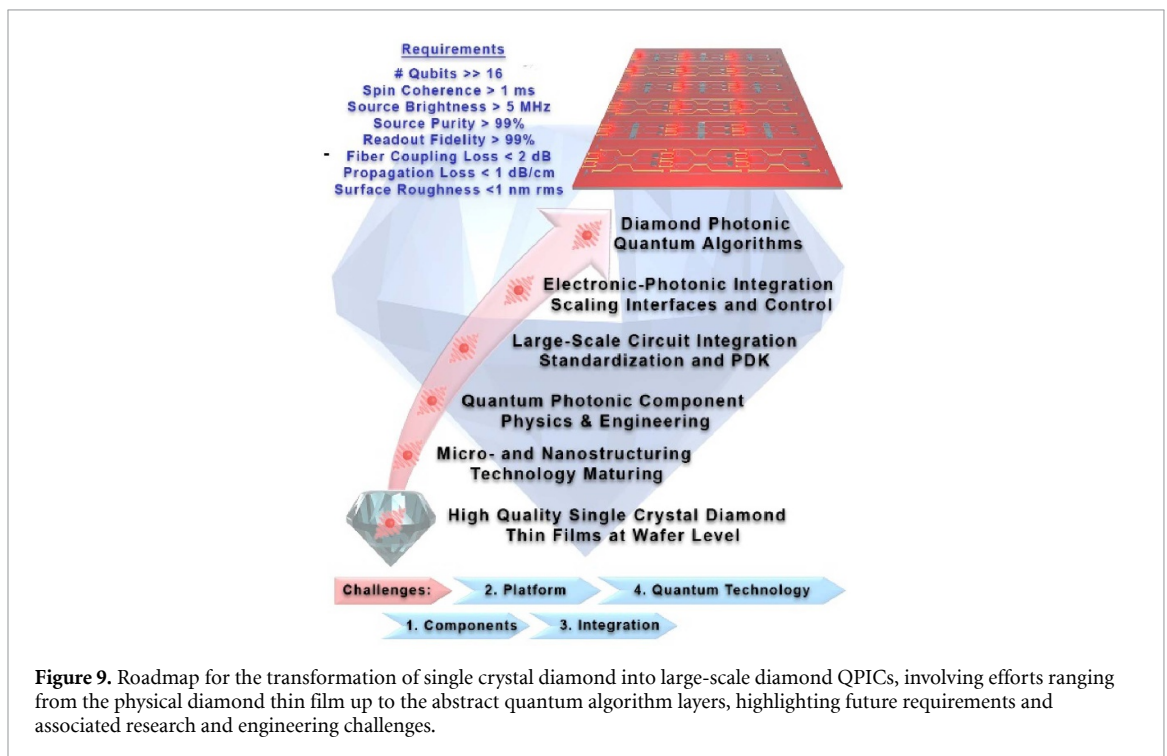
Requirements
# Qubits >> 16
Spin Coherence > 1 ms
Source Brightness > 5 MHz
Source Purity > 99%
Readout Fidelity > 99%
Fiber Coupling Loss < 2 dB
Propagation Loss < 1 dB/cm
Surface Roughness <1 nm rms

Diamond Photonic Quantum Algorithms

Electronic-Photonic Integration Scaling Interfaces and Control

Large-Scale Circuit Integration Standardization and PDK

Quantum Photonic Component Physics & Engineering

Micro- and Nanostructuring Technology Maturing

High Quality Single Crystal Diamond Thin Films at Wafer Level

Challenges: 2. Platform 4. Quantum Technology
1. Components 3. Integration

**Figure 9.** Roadmap for the transformation of single crystal diamond into large-scale diamond QPICs, involving efforts ranging from the physical diamond thin film up to the abstract quantum algorithm layers, highlighting future requirements and associated research and engineering challenges.